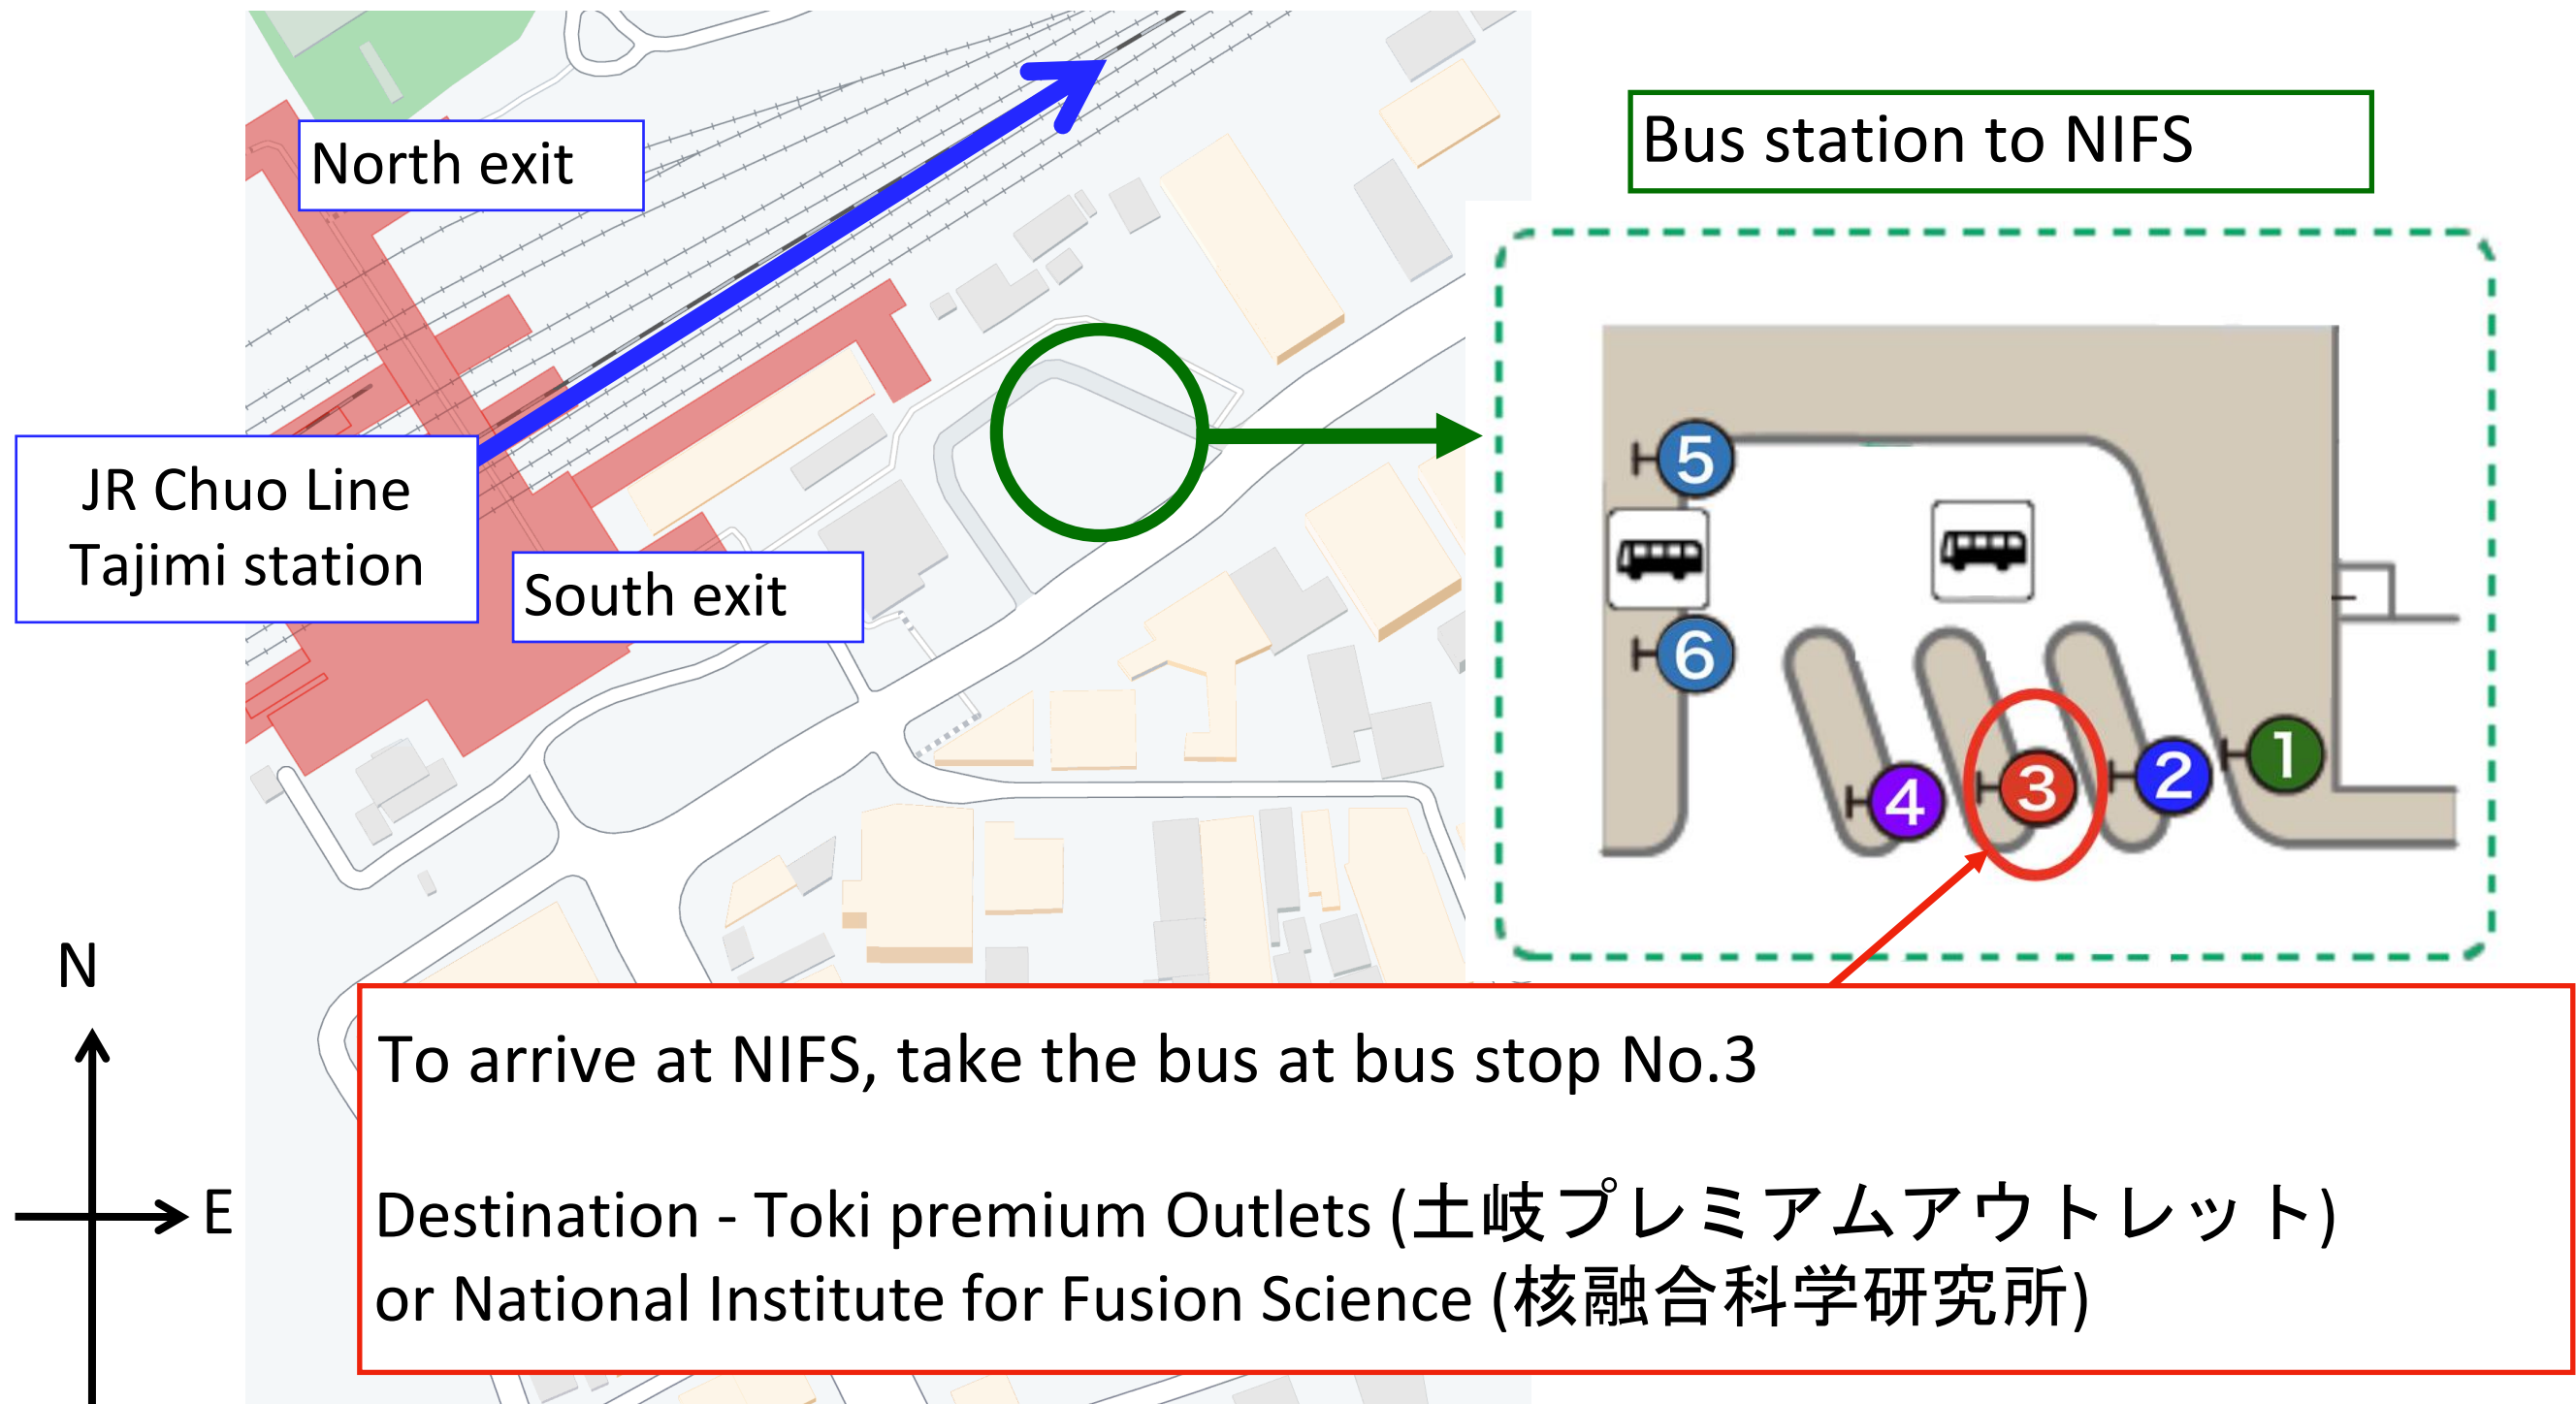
North exit

JR Chuo Line
Tajimi station

South exit

Bus station to NIFS

5

6

4

3

2

1

N

E

To arrive at NIFS, take the bus at bus stop No.3

Destination - Toki premium Outlets (土岐プレミアムアウトレット)
or National Institute for Fusion Science (核融合科学研究所)